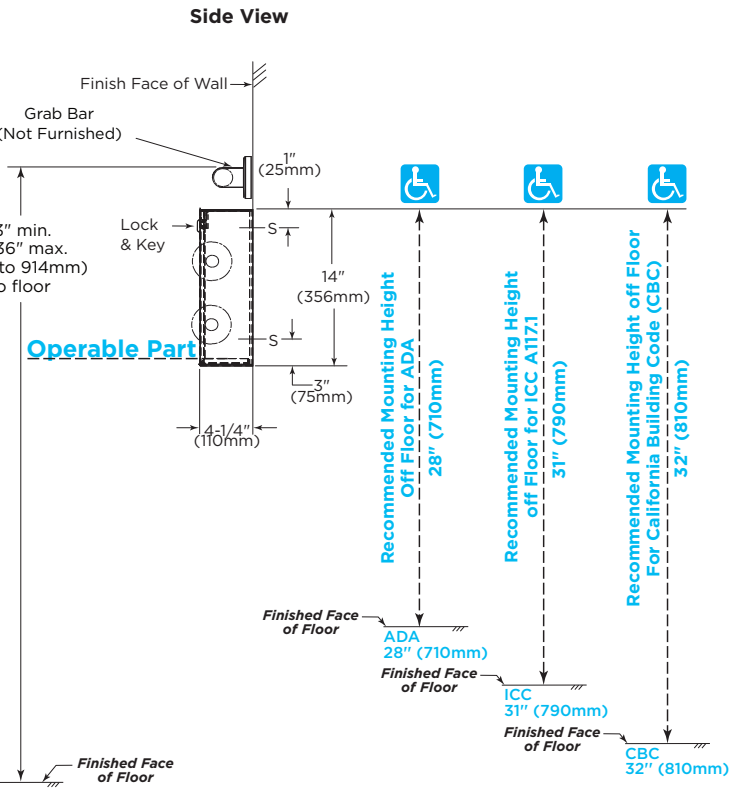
Side View

Finish Face of Wall

Grab Bar
(Not Furnished)

1″
(25mm)

Lock
& Key

S

3″ min.
36″ max.
to 914mm)
o floor

14″
(356mm)

S

Operable Part

3″
(75mm)

4-1/4″
(110mm)

Recommended Mounting Height Off Floor for ADA
28″ (710mm)

Recommended Mounting Height off Floor for ICC A117.1
31″ (790mm)

Recommended Mounting Height off Floor For California Building Code (CBC)
32″ (810mm)

Finished Face of Floor

ADA
28″ (710mm)

Finished Face of Floor

ICC
31″ (790mm)

Finished Face of Floor

CBC
32″ (810mm)

Finished Face of Floor